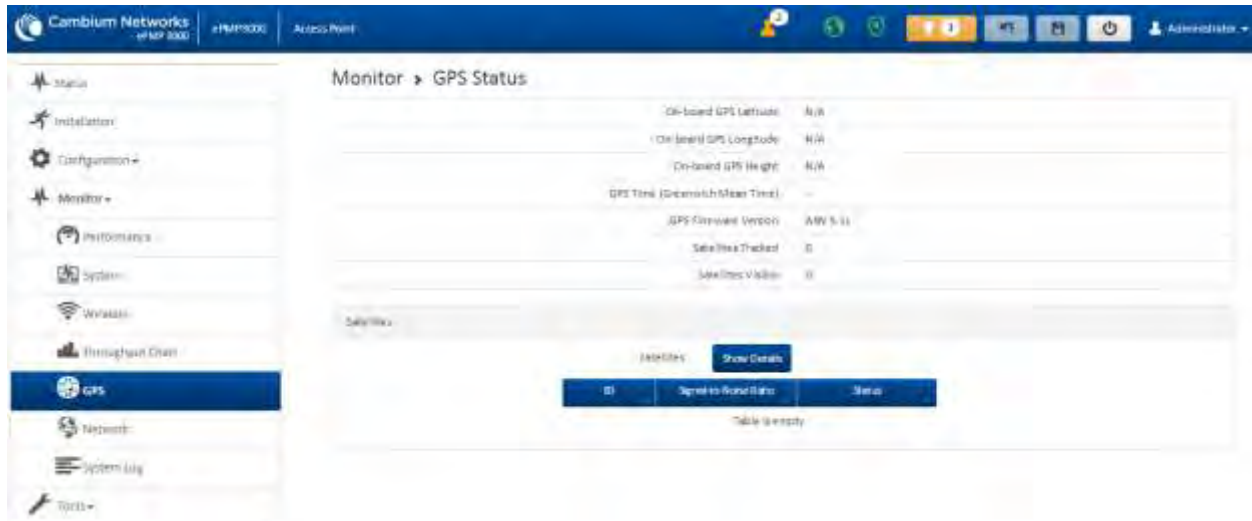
Cambium Networks ePMP 3000 | ePMP3000 | Access Point

2

1

Administrator

Status
Installation
Configuration
Monitor
Performance
System
Wireless
Throughput Chart
GPS
Network
System Log
Tools

Monitor › GPS Status

| | |
|---|---|
| On-board GPS Latitude | N/A |
| On-board GPS Longitude | N/A |
| On-board GPS Height | N/A |
| GPS Time (Greenwich Mean Time) | -- |
| GPS Firmware Version | AXN 5.1 |
| Satellites Tracked | 0 |
| Satellites Visible | 0 |

Satellites

Satellites Show Details

| ID | Signal-to-Noise Ratio | Status |
|---|---|---|
| Table is empty | | |